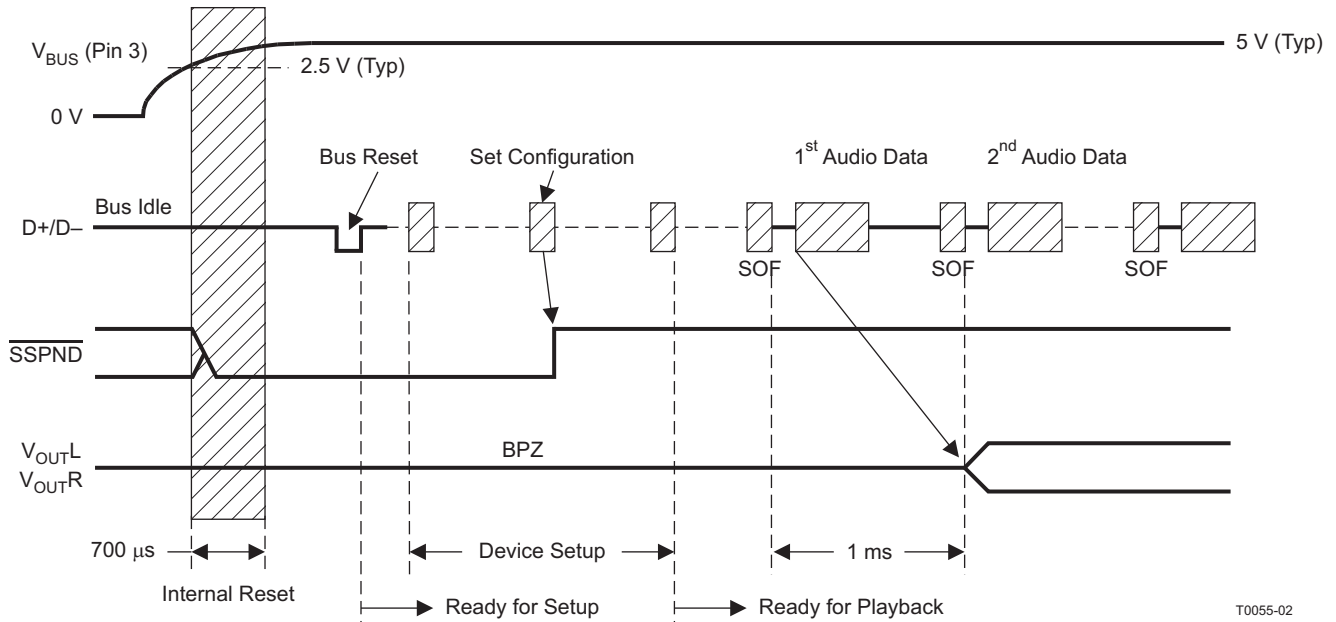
$V_{BUS}$ (Pin 3)

5 V (Typ)

2.5 V (Typ)

0 V

Bus Reset

Set Configuration

$1^{st}$ Audio Data

$2^{nd}$ Audio Data

Bus Idle

D+/D–

SOF

SOF

SOF

$\overline{SSPND}$

$V_{OUT}L$
$V_{OUT}R$

BPZ

700 µs

Device Setup

1 ms

Internal Reset

Ready for Setup

Ready for Playback

T0055-02